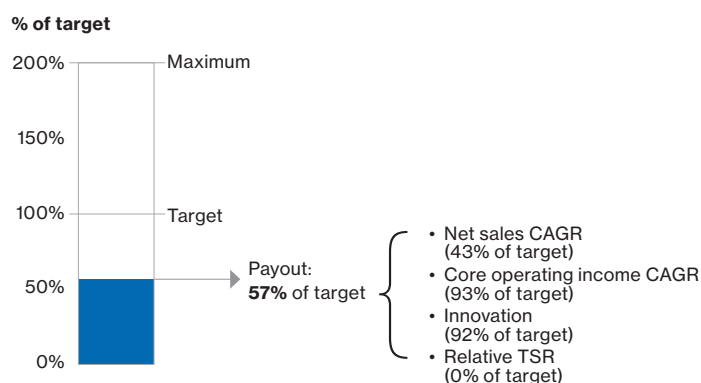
% of target

200%
150%
100%
50%
0%

Maximum

Target

Payout:
**57%** of target

• Net sales CAGR (43% of target)
• Core operating income CAGR (93% of target)
• Innovation (92% of target)
• Relative TSR (0% of target)